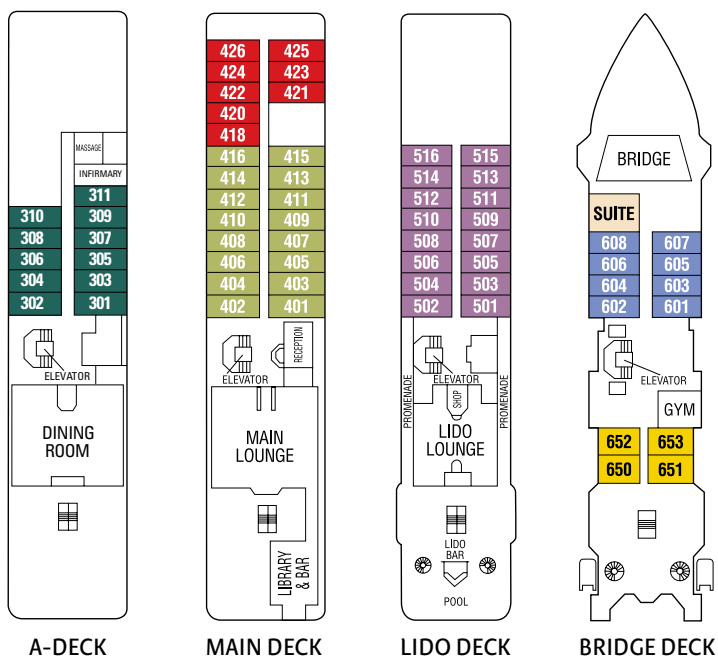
MASSAGE
INFIRMARY
311
310 309
308 307
306 305
304 303
302 301
ELEVATOR
DINING ROOM

A-DECK

426 425
424 423
422 421
420
418
416 415
414 413
412 411
410 409
408 407
406 405
404 403
402 401
RECEPTION
ELEVATOR
MAIN LOUNGE
LIBRARY & BAR

MAIN DECK

516 515
514 513
512 511
510 509
508 507
506 505
504 503
502 501
PROMENADE
ELEVATOR
SHOP
PROMENADE
LIDO LOUNGE
LIDO BAR
POOL

LIDO DECK

BRIDGE
SUITE
608 607
606 605
604 603
602 601
ELEVATOR
GYM
652 653
650 651

BRIDGE DECK